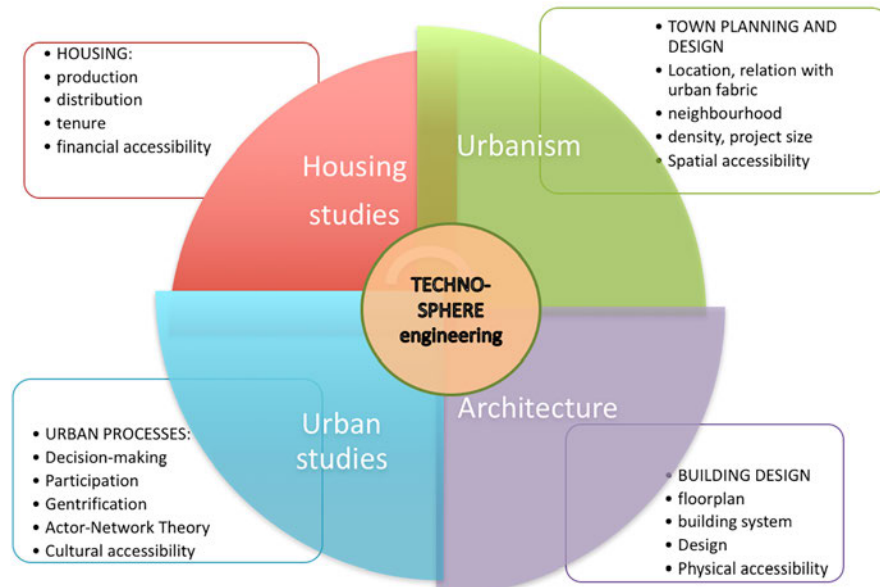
• HOUSING:
• production
• distribution
• tenure
• financial accessibility

Housing studies

Urbanism

• TOWN PLANNING AND DESIGN
• Location, relation with urban fabric
• neighbourhood
• density, project size
• Spatial accessibility

TECHNO-SPHERE engineering

Urban studies

• URBAN PROCESSES:
• Decision-making
• Participation
• Gentrification
• Actor-Network Theory
• Cultural accessibility

Architecture

• BUILDING DESIGN
• floorplan
• building system
• Design
• Physical accessibility